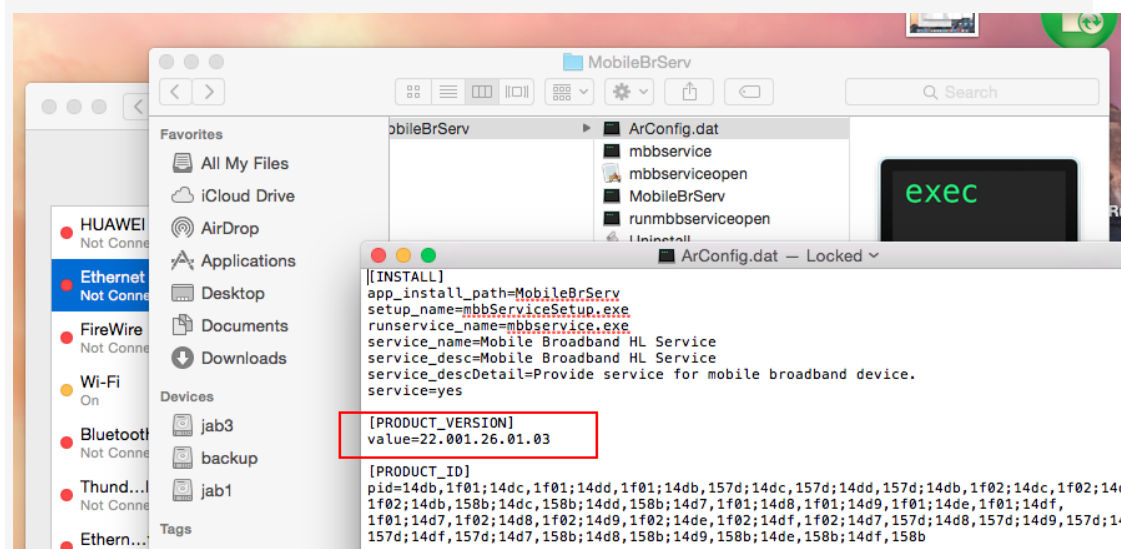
MobileBrServ

Search

Favorites
All My Files
iCloud Drive
AirDrop
Applications
Desktop
Documents
Downloads
Devices
jab3
backup
jab1
Tags

HUAWEI
Not Conne
Ethernet
Not Conne
FireWire
Not Conne
Wi-Fi
On
Bluetooth
Not Conne
Thund...
Not Conne
Ethern...

obileBrServ
ArConfig.dat
mbbservice
mbbserviceopen
MobileBrServ
runmbbserviceopen
Uninstall

exec

ArConfig.dat — Locked

[INSTALL]
app_install_path=MobileBrServ
setup_name=mbbServiceSetup.exe
runservice_name=mbbservice.exe
service_name=Mobile Broadband HL Service
service_desc=Mobile Broadband HL Service
service_descDetail=Provide service for mobile broadband device.
service=yes

[PRODUCT_VERSION]
value=22.001.26.01.03

[PRODUCT_ID]
pid=14db,1f01;14dc,1f01;14dd,1f01;14db,157d;14dc,157d;14dd,157d;14db,1f02;14dc,1f02;14d
1f02;14db,158b;14dc,158b;14dd,158b;14d7,1f01;14d8,1f01;14d9,1f01;14de,1f01;14df,
1f01;14d7,1f02;14d8,1f02;14d9,1f02;14de,1f02;14df,1f02;14d7,157d;14d8,157d;14d9,157d;1
157d;14df,157d;14d7,158b;14d8,158b;14d9,158b;14de,158b;14df,158b